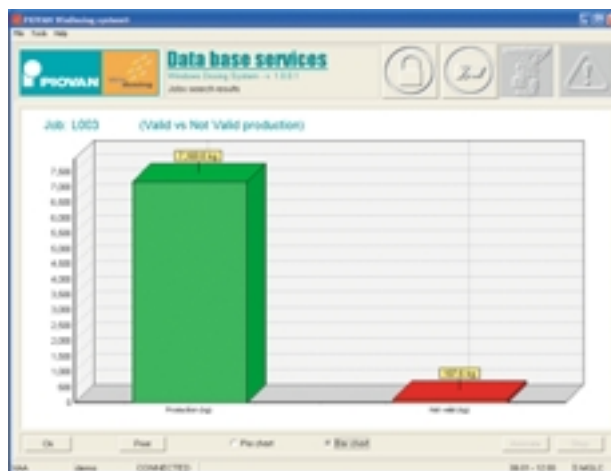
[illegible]
File Tools Help

PIOVAN

Data base services
Windows Dosing System - v 1.0.0.1
Jobs search results

Job: 1,003 (Valid vs Not Valid production)

7,500
7,000
6,500
6,000
5,500
5,000
4,500
4,000
3,500
3,000
2,500
2,000
1,500
1,000
500
0

7,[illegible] kg
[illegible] kg

Production (kg)
Not valid (kg)

Ok
Print
Pie chart
Bar chart

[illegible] demo CONNECTED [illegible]